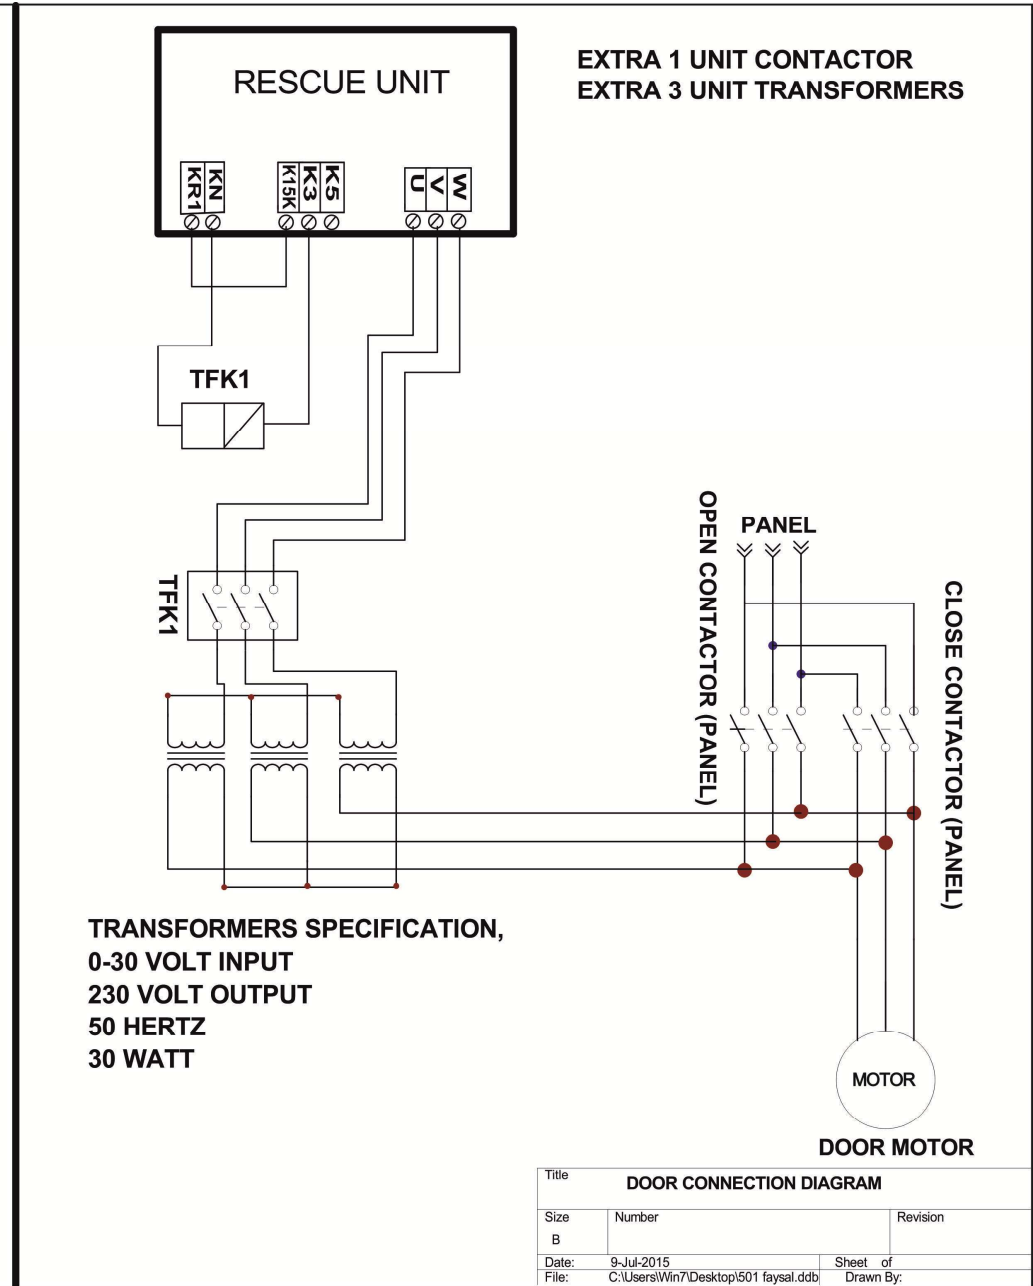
RESCUE UNIT

KR1 KN K15K K3 K5 U V W

EXTRA 1 UNIT CONTACTOR
EXTRA 3 UNIT TRANSFORMERS

TFK1

TFK1

OPEN CONTACTOR (PANEL)

PANEL

CLOSE CONTACTOR (PANEL)

TRANSFORMERS SPECIFICATION,
0-30 VOLT INPUT
230 VOLT OUTPUT
50 HERTZ
30 WATT

MOTOR

DOOR MOTOR

| Title | DOOR CONNECTION DIAGRAM | | |
|---|---|---|---|
| Size B | Number | | Revision |
| Date: | 9-Jul-2015 | Sheet of | |
| File: | C:\Users\Win7\Desktop\501 faysal.ddb | Drawn By: | |